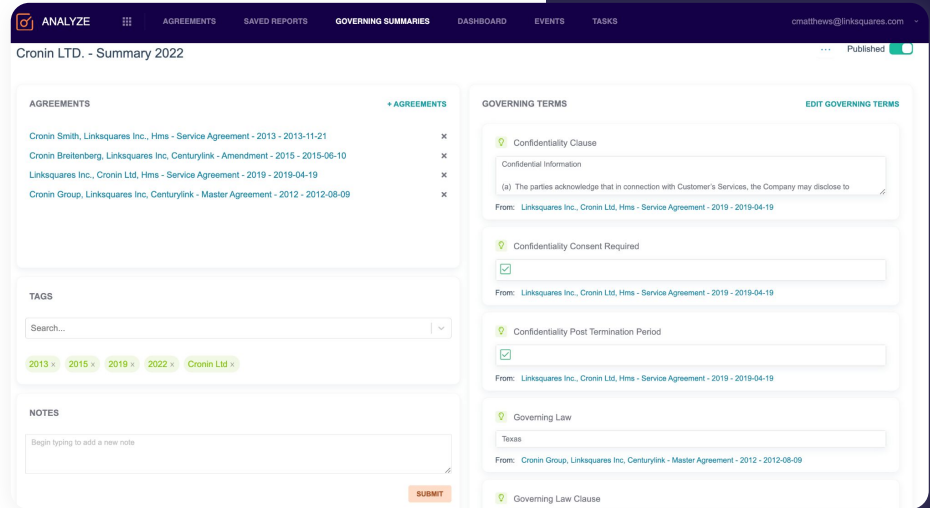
ANALYZE AGREEMENTS SAVED REPORTS GOVERNING SUMMARIES DASHBOARD EVENTS TASKS cmatthews@linksquares.com

Cronin LTD. - Summary 2022

··· Published

AGREEMENTS

+ AGREEMENTS

Cronin Smith, Linksquares Inc., Hms - Service Agreement - 2013 - 2013-11-21 ×

Cronin Breitenberg, Linksquares Inc, Centurylink - Amendment - 2015 - 2015-06-10 ×

Linksquares Inc., Cronin Ltd, Hms - Service Agreement - 2019 - 2019-04-19 ×

Cronin Group, Linksquares Inc, Centurylink - Master Agreement - 2012 - 2012-08-09 ×

TAGS

Search...

2013 × 2015 × 2019 × 2022 × Cronin Ltd ×

NOTES

Begin typing to add a new note

SUBMIT

GOVERNING TERMS

EDIT GOVERNING TERMS

Confidentiality Clause

Confidential Information

(a) The parties acknowledge that in connection with Customer's Services, the Company may disclose to

From: Linksquares Inc., Cronin Ltd, Hms - Service Agreement - 2019 - 2019-04-19

Confidentiality Consent Required

From: Linksquares Inc., Cronin Ltd, Hms - Service Agreement - 2019 - 2019-04-19

Confidentiality Post Termination Period

From: Linksquares Inc., Cronin Ltd, Hms - Service Agreement - 2019 - 2019-04-19

Governing Law

Texas

From: Cronin Group, Linksquares Inc, Centurylink - Master Agreement - 2012 - 2012-08-09

Governing Law Clause